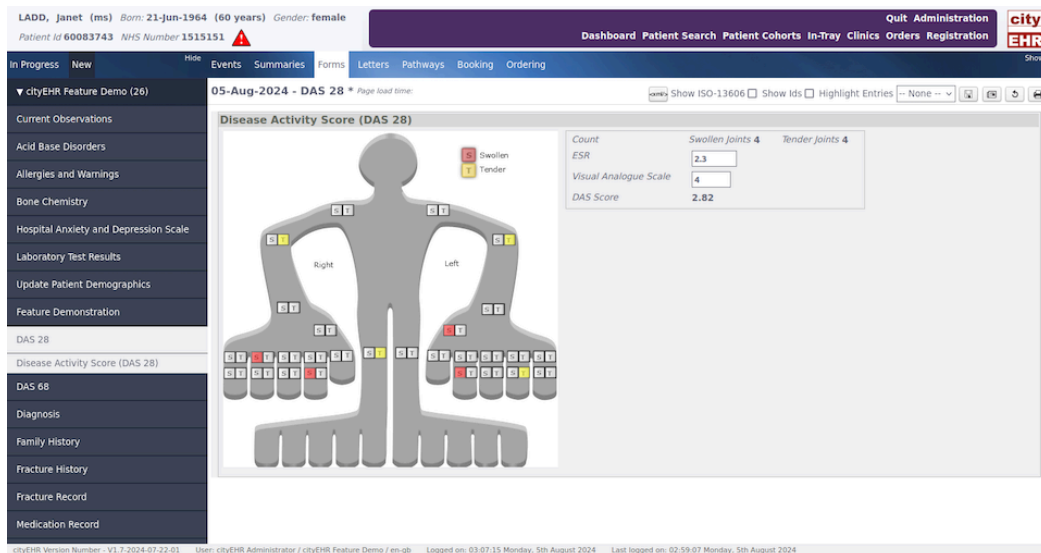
LADD, Janet (ms) Born: 21-Jun-1964 (60 years) Gender: female
Patient Id 60083743 NHS Number 1515151

Quit Administration
Dashboard Patient Search Patient Cohorts In-Tray Clinics Orders Registration

city
EHR

In Progress New Hide
Events Summaries Forms Letters Pathways Booking Ordering
Show

▼ cityEHR Feature Demo (26)
Current Observations
Acid Base Disorders
Allergies and Warnings
Bone Chemistry
Hospital Anxiety and Depression Scale
Laboratory Test Results
Update Patient Demographics
Feature Demonstration
DAS 28
Disease Activity Score (DAS 28)
DAS 68
Diagnosis
Family History
Fracture History
Fracture Record
Medication Record

05-Aug-2024 - DAS 28 * Page load time:

Show ISO-13606 Show Ids Highlight Entries -- None --

Disease Activity Score (DAS 28)

S Swollen
T Tender

Right
Left

S T S T S T S T S T S T S T S T S T S T S T S T S T S T S T S T S T S T S T S T S T S T S T S T S T S T S T S T

| Count | Swollen Joints 4 | Tender Joints 4 |
|---|---|---|
| ESR | 2.3 | |
| Visual Analogue Scale | 4 | |
| DAS Score | 2.82 | |

cityEHR Version Number - V1.7-2024-07-22-01 User: cityEHR Administrator / cityEHR Feature Demo / en-gb Logged on: 03:07:15 Monday, 5th August 2024 Last logged on: 02:59:07 Monday, 5th August 2024